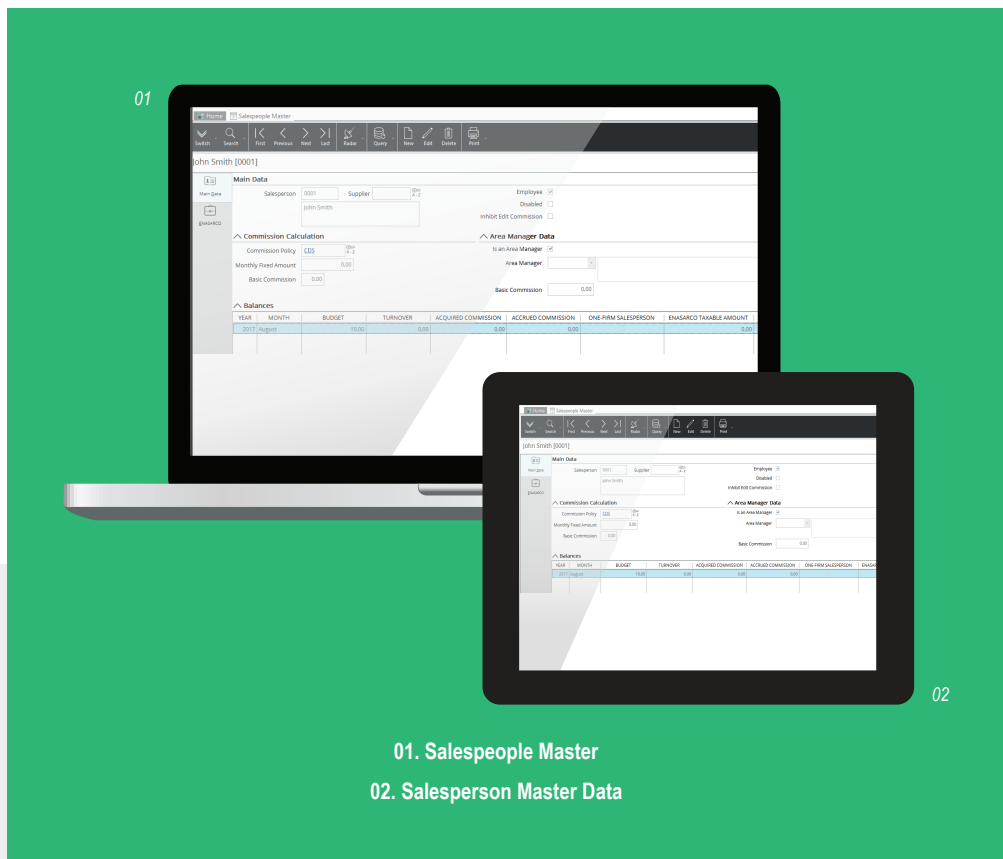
01

Home | Salespeople Master

Switch Search First Previous Next Last Radar Query New Edit Delete Print

John Smith [0001]

Main Data

ENASARCO

Main Data

Salesperson 0001 Supplier

John Smith

Employee

Disabled

Inhibit Edit Commission

Commission Calculation

Commission Policy CDS

Monthly Fixed Amount 0.00

Basic Commission 0.00

Area Manager Data

Is an Area Manager

Area Manager

Basic Commission 0.00

Balances

| YEAR | MONTH | BUDGET | TURNOVER | ACQUIRED COMMISSION | ACCRUED COMMISSION | ONE-FIRM SALESPERSON | ENASARCO TAXABLE AMOUNT |
|---|---|---|---|---|---|---|---|
| 2017 | August | 10.00 | 0.00 | 0.00 | 0.00 | | 0.00 |

Home | Salespeople Master

Switch Search First Previous Next Last Radar Query New Edit Delete Print

John Smith [0001]

Main Data

ENASARCO

Main Data

Salesperson 0001 Supplier

John Smith

Employee

Disabled

Inhibit Edit Commission

Commission Calculation

Commission Policy CDS

Monthly Fixed Amount 0.00

Basic Commission 0.00

Area Manager Data

Is an Area Manager

Area Manager

Basic Commission 0.00

Balances

| YEAR | MONTH | BUDGET | TURNOVER | ACQUIRED COMMISSION | ACCRUED COMMISSION | ONE-FIRM SALESPERSON | ENASA |
|---|---|---|---|---|---|---|---|
| 2017 | August | 10.00 | 0.00 | 0.00 | 0.00 | | |

02

01. Salespeople Master

02. Salesperson Master Data